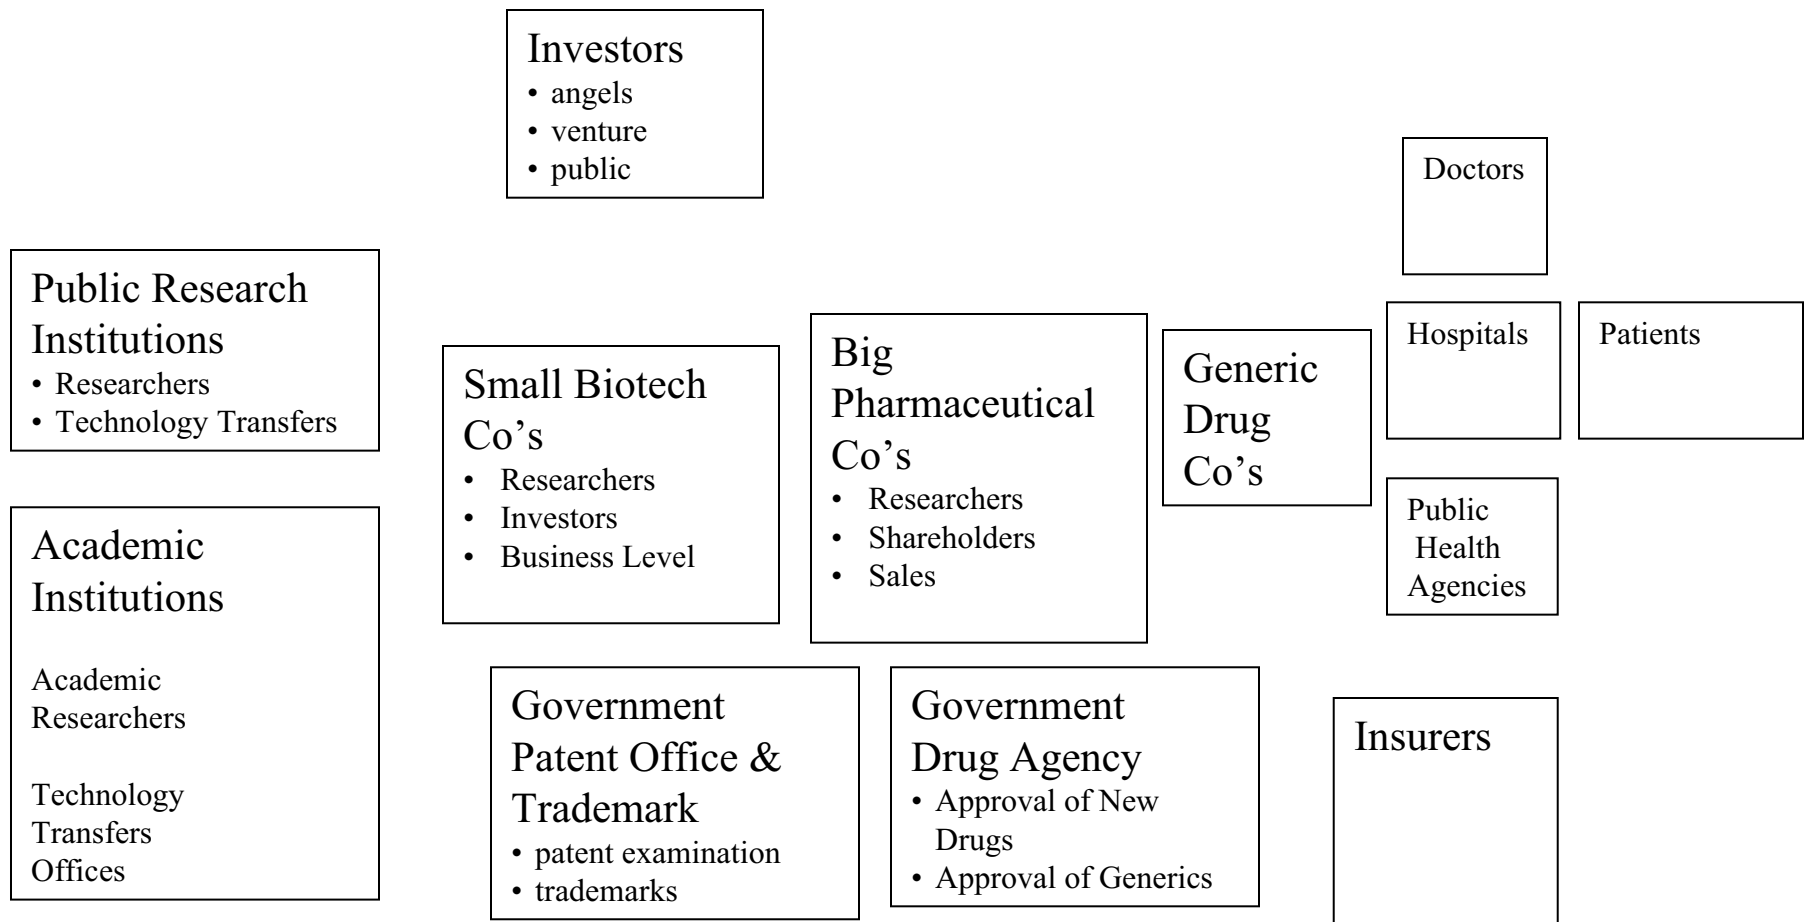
Investors
• angels
• venture
• public

Doctors

Public Research Institutions
• Researchers
• Technology Transfers

Small Biotech Co’s
• Researchers
• Investors
• Business Level

Big Pharmaceutical Co’s
• Researchers
• Shareholders
• Sales

Generic Drug Co’s

Hospitals

Patients

Public Health Agencies

Academic Institutions

Academic Researchers

Technology Transfers Offices

Government Patent Office & Trademark
• patent examination
• trademarks

Government Drug Agency
• Approval of New Drugs
• Approval of Generics

Insurers